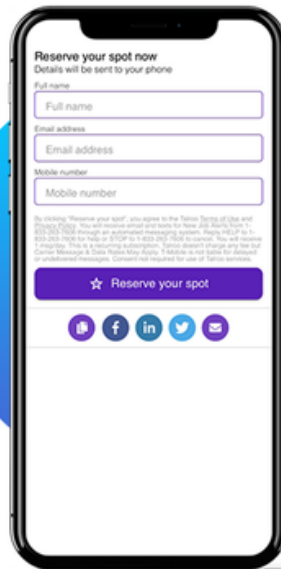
Reserve your spot now
Details will be sent to your phone

Full name
Full name

Email address
Email address

Mobile number
Mobile number

By clicking "Reserve your spot", you agree to the Talroo Terms of Use and Privacy Policy. You will receive email and texts for New Job Alerts from 1-833-263-7606 through an automated messaging system. Reply HELP to 1-833-263-7606 for help or STOP to 1-833-263-7606 to cancel. You will receive 1 msg/day. This is a recurring subscription. Talroo doesn't charge any fee but Carrier Message & Data Rates May Apply. T-Mobile is not liable for delayed or undelivered messages. Consent not required for use of Talroo services.

Reserve your spot